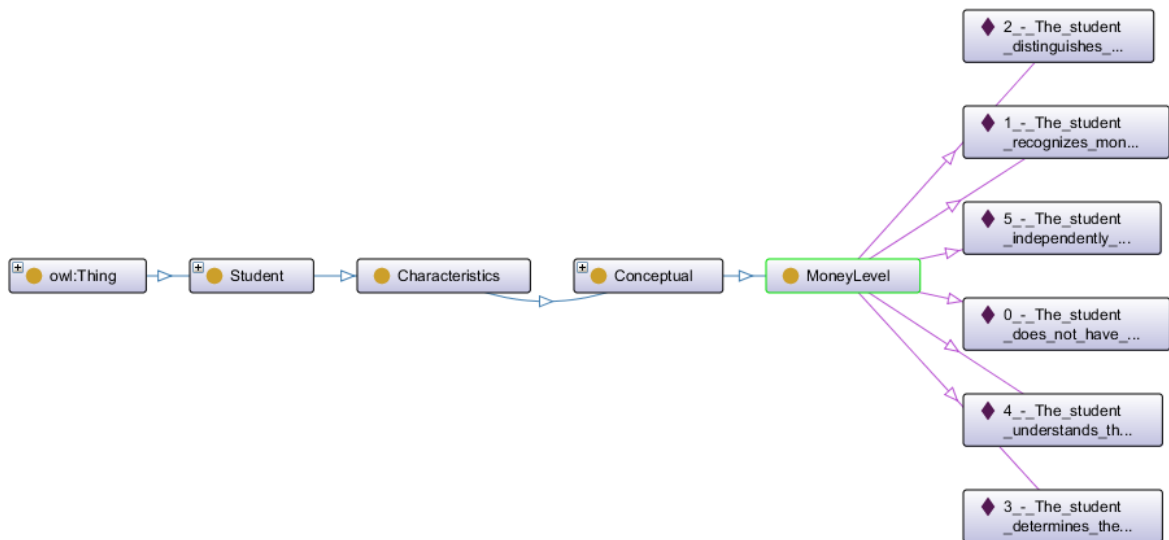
owl:Thing

Student

Characteristics

Conceptual

MoneyLevel

2_-_The_student _distinguishes_...

1_-_The_student _recognizes_mon...

5_-_The_student _independently_...

0_-_The_student _does_not_have_...

4_-_The_student _understands_th...

3_-_The_student _determines_the...